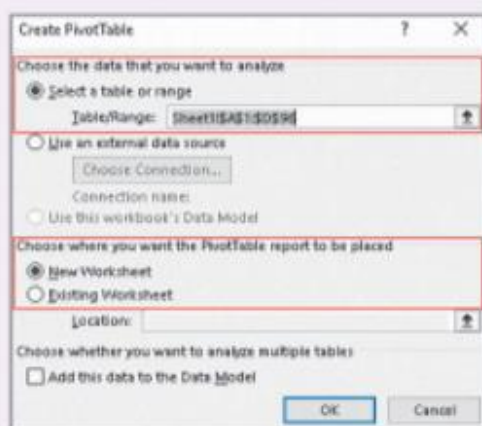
Create PivotTable ? ×

Choose the data that you want to analyze

Select a table or range

Table/Range: Sheet1!$A$1:$D$96

Use an external data source

Choose Connection...

Connection name:

Use this workbook's Data Model

Choose where you want the PivotTable report to be placed

New Worksheet

Existing Worksheet

Location:

Choose whether you want to analyze multiple tables

Add this data to the Data Model

OK Cancel